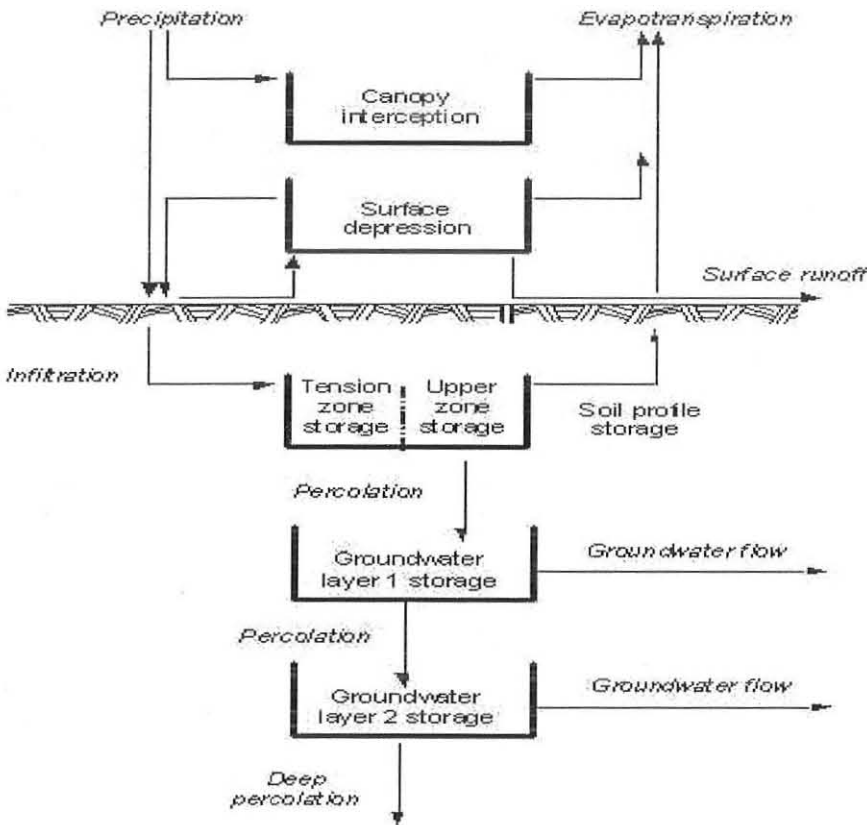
Precipitation

Evapotranspiration

Canopy interception

Surface depression

Surface runoff

Infiltration

Tension zone storage

Upper zone storage

Soil profile storage

Percolation

Groundwater layer 1 storage

Groundwater flow

Percolation

Groundwater layer 2 storage

Groundwater flow

Deep percolation